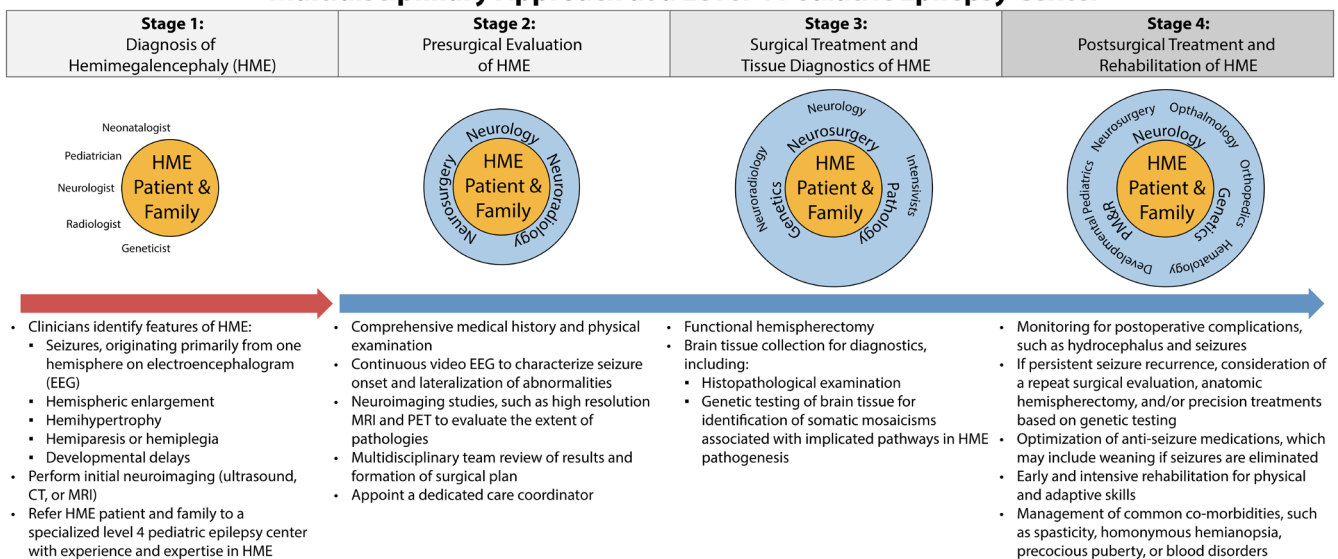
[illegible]

**Stage 1:** Diagnosis of Hemimegalencephaly (HME)

**Stage 2:** Presurgical Evaluation of HME

**Stage 3:** Surgical Treatment and Tissue Diagnostics of HME

**Stage 4:** Postsurgical Treatment and Rehabilitation of HME

Neonatalogist
Pediatrician
Neurologist
Radiologist
Geneticist
HME Patient & Family

Neurology
Neuroradiology
Neurosurgery
HME Patient & Family

Neurology
Neurosurgery
Intensivists
Pathology
Genetics
Neuroradiology
HME Patient & Family

Neurosurgery
Opthalmology
Neurology
Orthopedics
Genetics
Hematology
Developmental Pediatrics
PM&R
HME Patient & Family

- Clinicians identify features of HME:
  - Seizures, originating primarily from one hemisphere on electroencephalogram (EEG)
  - Hemispheric enlargement
  - Hemihypertrophy
  - Hemiparesis or hemiplegia
  - Developmental delays
- Perform initial neuroimaging (ultrasound, CT, or MRI)
- Refer HME patient and family to a specialized level 4 pediatric epilepsy center with experience and expertise in HME

- Comprehensive medical history and physical examination
- Continuous video EEG to characterize seizure onset and lateralization of abnormalities
- Neuroimaging studies, such as high resolution MRI and PET to evaluate the extent of pathologies
- Multidisciplinary team review of results and formation of surgical plan
- Appoint a dedicated care coordinator

- Functional hemispherectomy
- Brain tissue collection for diagnostics, including:
  - Histopathological examination
  - Genetic testing of brain tissue for identification of somatic mosaicisms associated with implicated pathways in HME pathogenesis

- Monitoring for postoperative complications, such as hydrocephalus and seizures
- If persistent seizure recurrence, consideration of a repeat surgical evaluation, anatomic hemispherectomy, and/or precision treatments based on genetic testing
- Optimization of anti-seizure medications, which may include weaning if seizures are eliminated
- Early and intensive rehabilitation for physical and adaptive skills
- Management of common co-morbidities, such as spasticity, homonymous hemianopsia, precocious puberty, or blood disorders